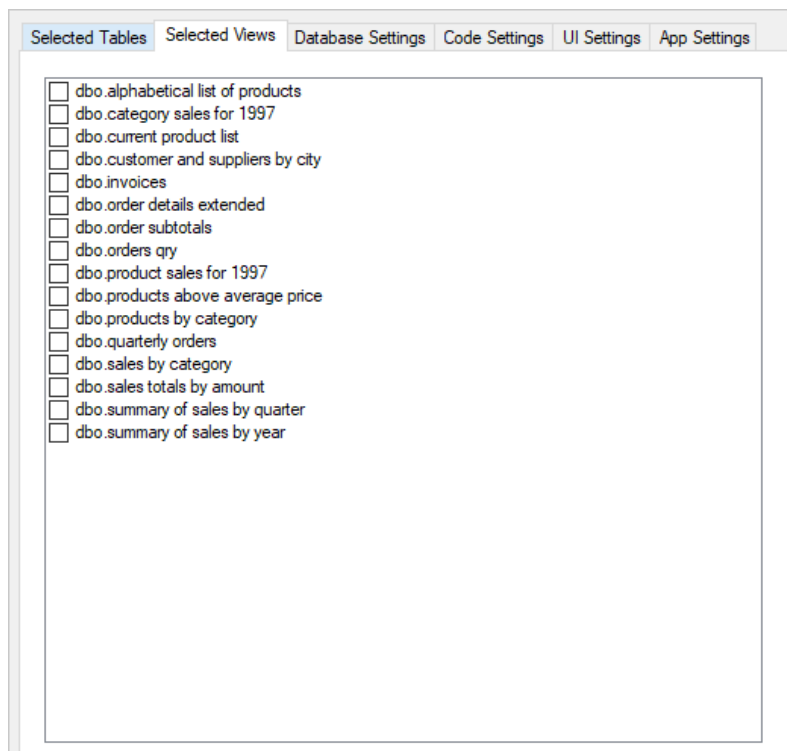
Selected Tables | Selected Views | Database Settings | Code Settings | UI Settings | App Settings

dbo.alphabetical list of products
dbo.category sales for 1997
dbo.current product list
dbo.customer and suppliers by city
dbo.invoices
dbo.order details extended
dbo.order subtotals
dbo.orders qry
dbo.product sales for 1997
dbo.products above average price
dbo.products by category
dbo.quarterly orders
dbo.sales by category
dbo.sales totals by amount
dbo.summary of sales by quarter
dbo.summary of sales by year